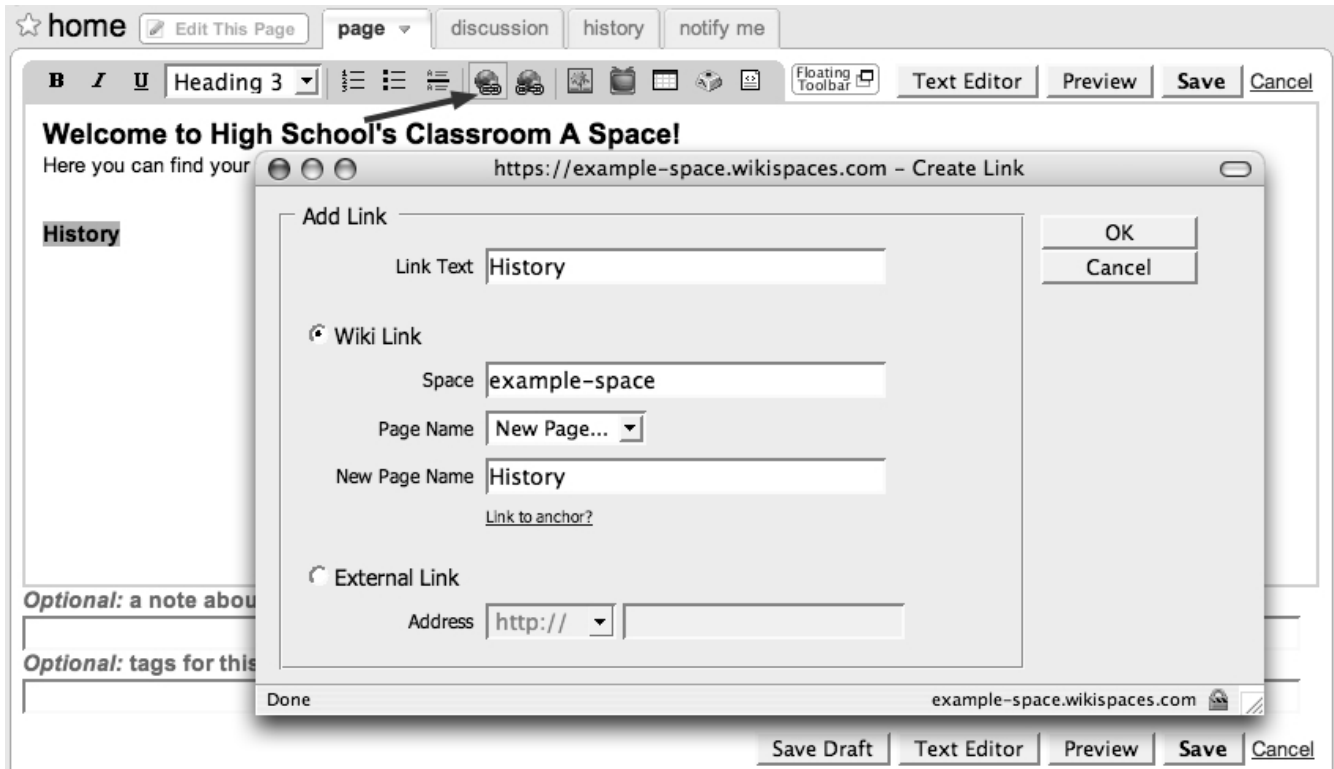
home Edit This Page page discussion history notify me

B I U Heading 3 Floating Toolbar Text Editor Preview Save Cancel

Welcome to High School's Classroom A Space!
Here you can find your

History

https://example-space.wikispaces.com - Create Link

Add Link
Link Text History
Wiki Link
Space example-space
Page Name New Page...
New Page Name History
Link to anchor?
External Link
Address http://

OK
Cancel

Done example-space.wikispaces.com

Optional: a note abou
Optional: tags for this

Save Draft Text Editor Preview Save Cancel